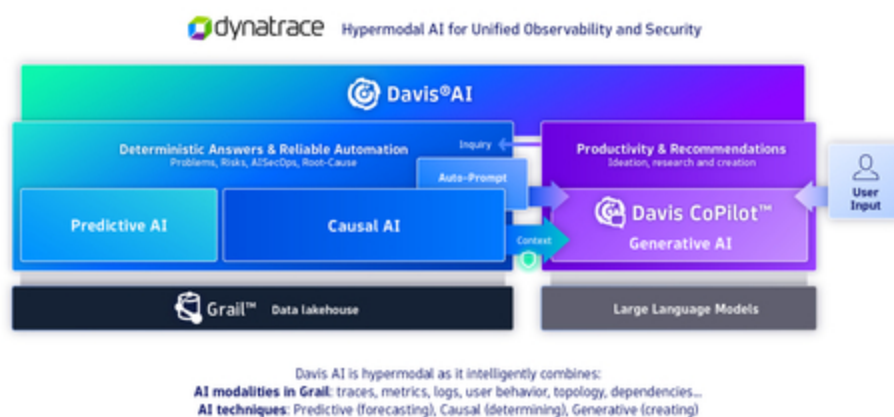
dynatrace Hypermodal AI for Unified Observability and Security

Davis®AI

Deterministic Answers & Reliable Automation
Problems, Risks, AISecOps, Root-Cause

Inquiry

Productivity & Recommendations
Ideation, research and creation

Auto-Prompt

User Input

Predictive AI

Causal AI

Davis CoPilot™
Generative AI

Context

Grail™ Data lakehouse

Large Language Models

Davis AI is hypermodal as it intelligently combines:
AI modalities in Grail: traces, metrics, logs, user behavior, topology, dependencies...
AI techniques: Predictive (forecasting), Causal (determining), Generative (creating)